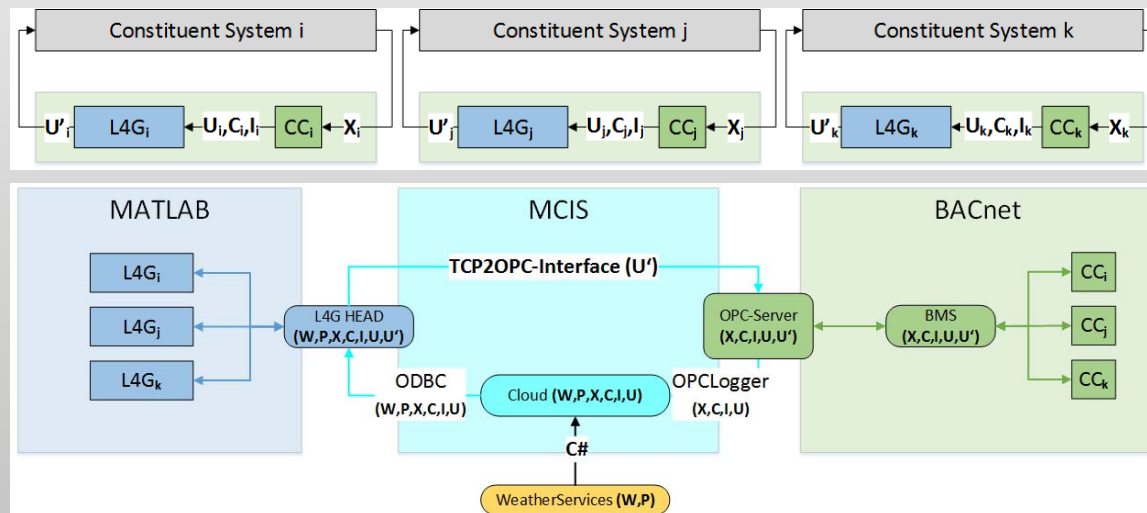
Constituent System i

$U'_i$ $L4G_i$ $U_i,C_i,I_i$ $CC_i$ $X_i$

Constituent System j

$U'_j$ $L4G_j$ $U_j,C_j,I_j$ $CC_j$ $X_j$

Constituent System k

$U'_k$ $L4G_k$ $U_k,C_k,I_k$ $CC_k$ $X_k$

MATLAB

$L4G_i$

$L4G_j$

$L4G_k$

MCIS

TCP2OPC-Interface (U')

L4G HEAD (W,P,X,C,I,U,U')

OPC-Server (X,C,I,U,U')

ODBC (W,P,X,C,I,U)

Cloud (W,P,X,C,I,U)

OPCLogger (X,C,I,U)

C#

WeatherServices (W,P)

BACnet

BMS (X,C,I,U,U')

$CC_i$

$CC_j$

$CC_k$